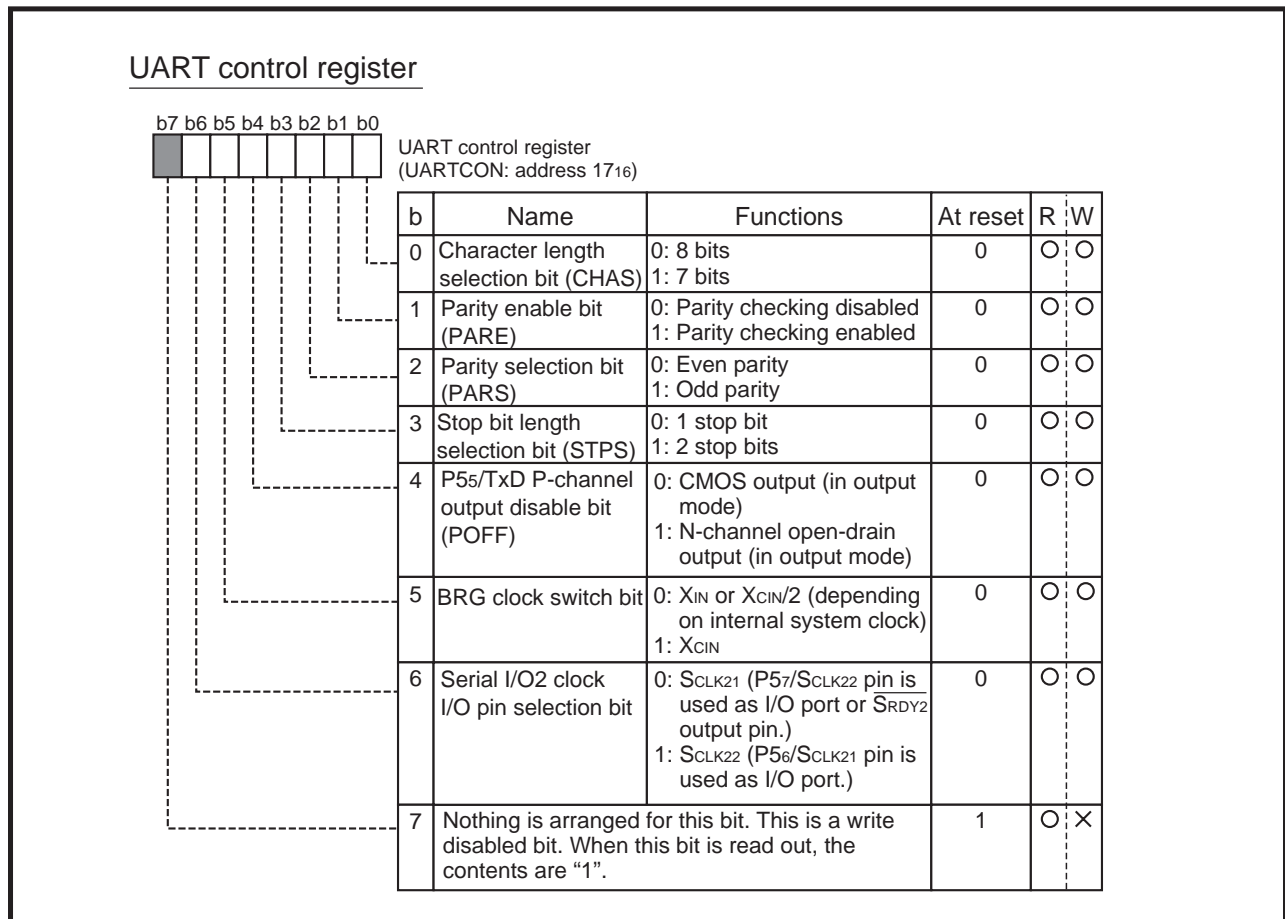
UART control register

b7 b6 b5 b4 b3 b2 b1 b0

UART control register
(UARTCON: address $17_{16}$)

| b | Name | Functions | At reset | R | W |
|---|---|---|---|---|---|
| 0 | Character length selection bit (CHAS) | 0: 8 bits<br>1: 7 bits | 0 | O | O |
| 1 | Parity enable bit (PARE) | 0: Parity checking disabled<br>1: Parity checking enabled | 0 | O | O |
| 2 | Parity selection bit (PARS) | 0: Even parity<br>1: Odd parity | 0 | O | O |
| 3 | Stop bit length selection bit (STPS) | 0: 1 stop bit<br>1: 2 stop bits | 0 | O | O |
| 4 | $P5_5$/TxD P-channel output disable bit (POFF) | 0: CMOS output (in output mode)<br>1: N-channel open-drain output (in output mode) | 0 | O | O |
| 5 | BRG clock switch bit | 0: $X_{IN}$ or $X_{CIN}/2$ (depending on internal system clock)<br>1: $X_{CIN}$ | 0 | O | O |
| 6 | Serial I/O2 clock I/O pin selection bit | 0: $S_{CLK21}$ ($P5_7/S_{CLK22}$ pin is used as I/O port or $\overline{S_{RDY2}}$ output pin.)<br>1: $S_{CLK22}$ ($P5_6/S_{CLK21}$ pin is used as I/O port.) | 0 | O | O |
| 7 | Nothing is arranged for this bit. This is a write disabled bit. When this bit is read out, the contents are “1”. | | 1 | O | × |